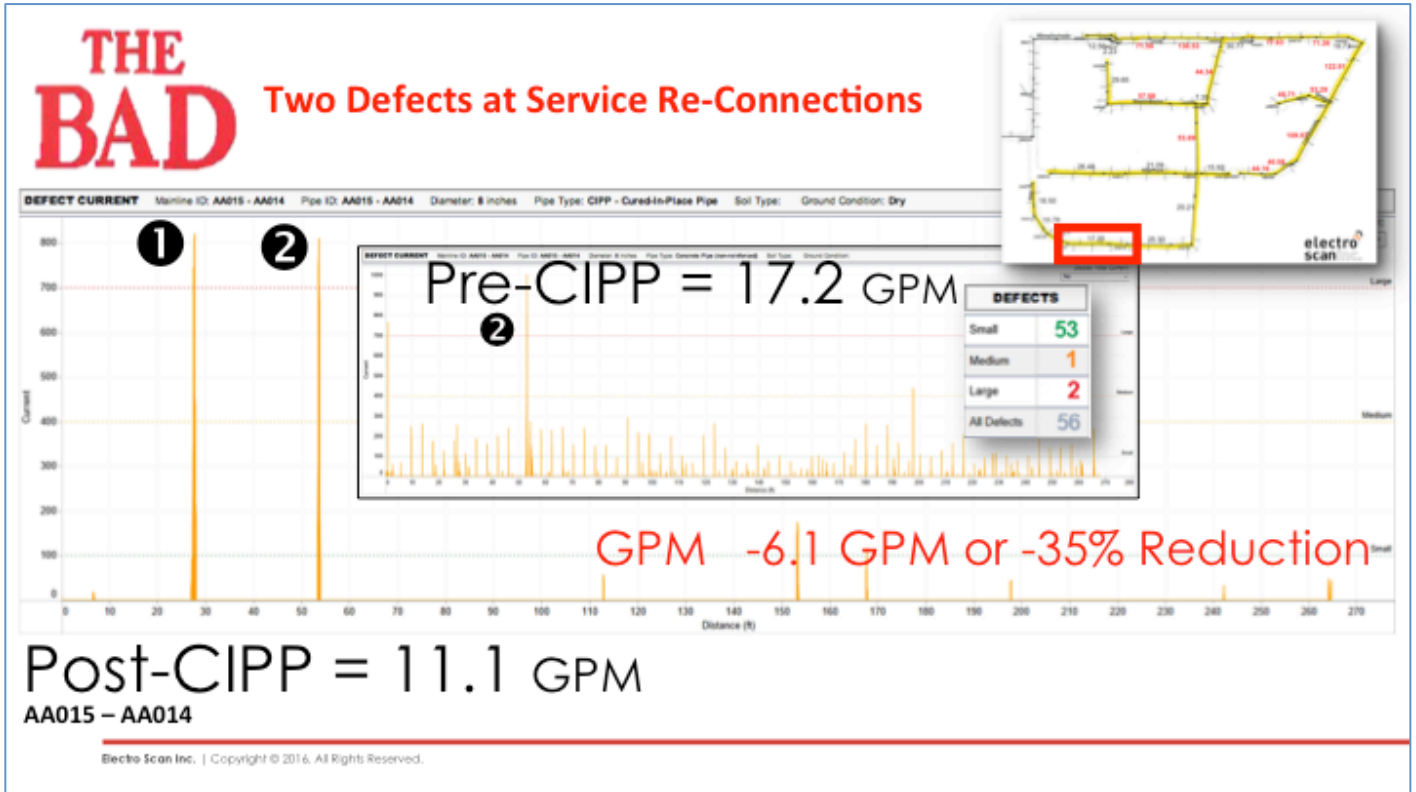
THE BAD

Two Defects at Service Re-Connections

DEFECT CURRENT Mainline ID: AA015 - AA014 Pipe ID: AA015 - AA014 Diameter: 8 inches Pipe Type: CIPP - Cured-In-Place Pipe Soil Type: Ground Condition: Dry

❶ ❷

800
700
600
500
400
300
200
100
0

Current

Large
Medium
Small

Pre-CIPP = 17.2 GPM

❷

DEFECT CURRENT

| DEFECTS | |
|---|---|
| Small | 53 |
| Medium | 1 |
| Large | 2 |
| All Defects | 56 |

GPM -6.1 GPM or -35% Reduction

0 10 20 30 40 50 60 70 80 90 100 110 120 130 140 150 160 170 180 190 200 210 220 230 240 250 260 270

Distance (ft)

electro scan inc.

Post-CIPP = 11.1 GPM

AA015 – AA014

Electro Scan Inc. | Copyright © 2016. All Rights Reserved.